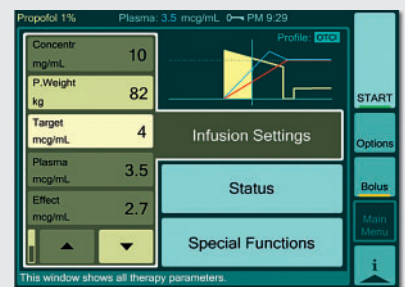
Propofol 1%    Plasma: 3.5 mcg/mL    PM 9:29

Profile: OTCI

Concentr
mg/mL
10

P.Weight
kg
82

Target
mcg/mL
4

Plasma
mcg/mL
3.5

Effect
mcg/mL
2.7

Infusion Settings

Status

Special Functions

START

Options

Bolus

Main Menu

i

This window shows all therapy parameters.